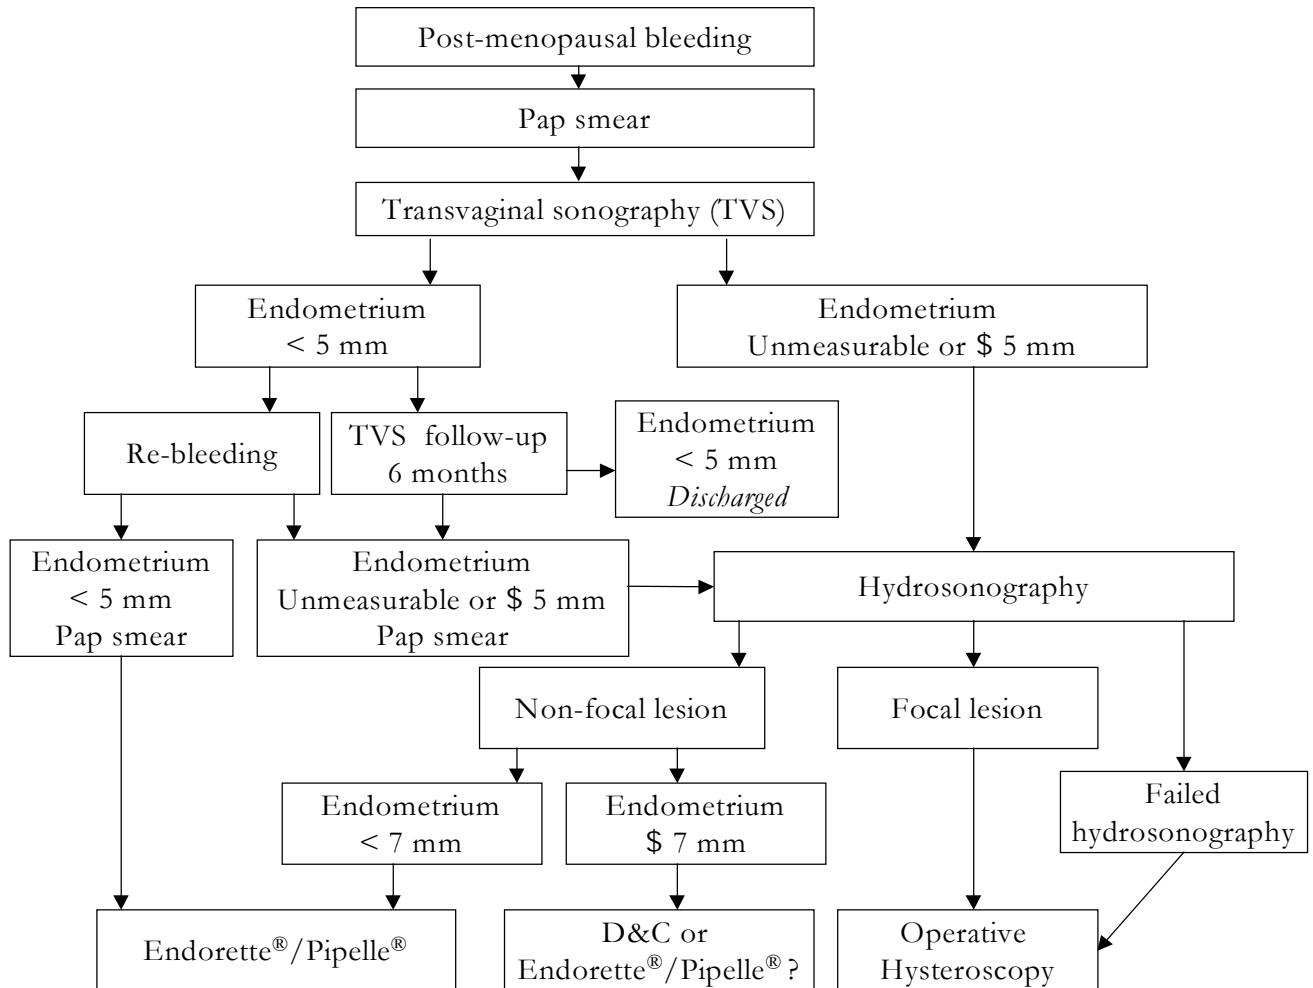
Post-menopausal bleeding

Pap smear

Transvaginal sonography (TVS)

Endometrium
< 5 mm

Endometrium
Unmeasurable or \$ 5 mm

Re-bleeding

TVS follow-up
6 months

Endometrium
< 5 mm
*Discharged*

Endometrium
< 5 mm
Pap smear

Endometrium
Unmeasurable or \$ 5 mm
Pap smear

Hydrosonography

Non-focal lesion

Focal lesion

Failed
hydrosonography

Endometrium
< 7 mm

Endometrium
\$ 7 mm

Endorette®/Pipelle®

D&C or
Endorette®/Pipelle® ?

Operative
Hysteroscopy